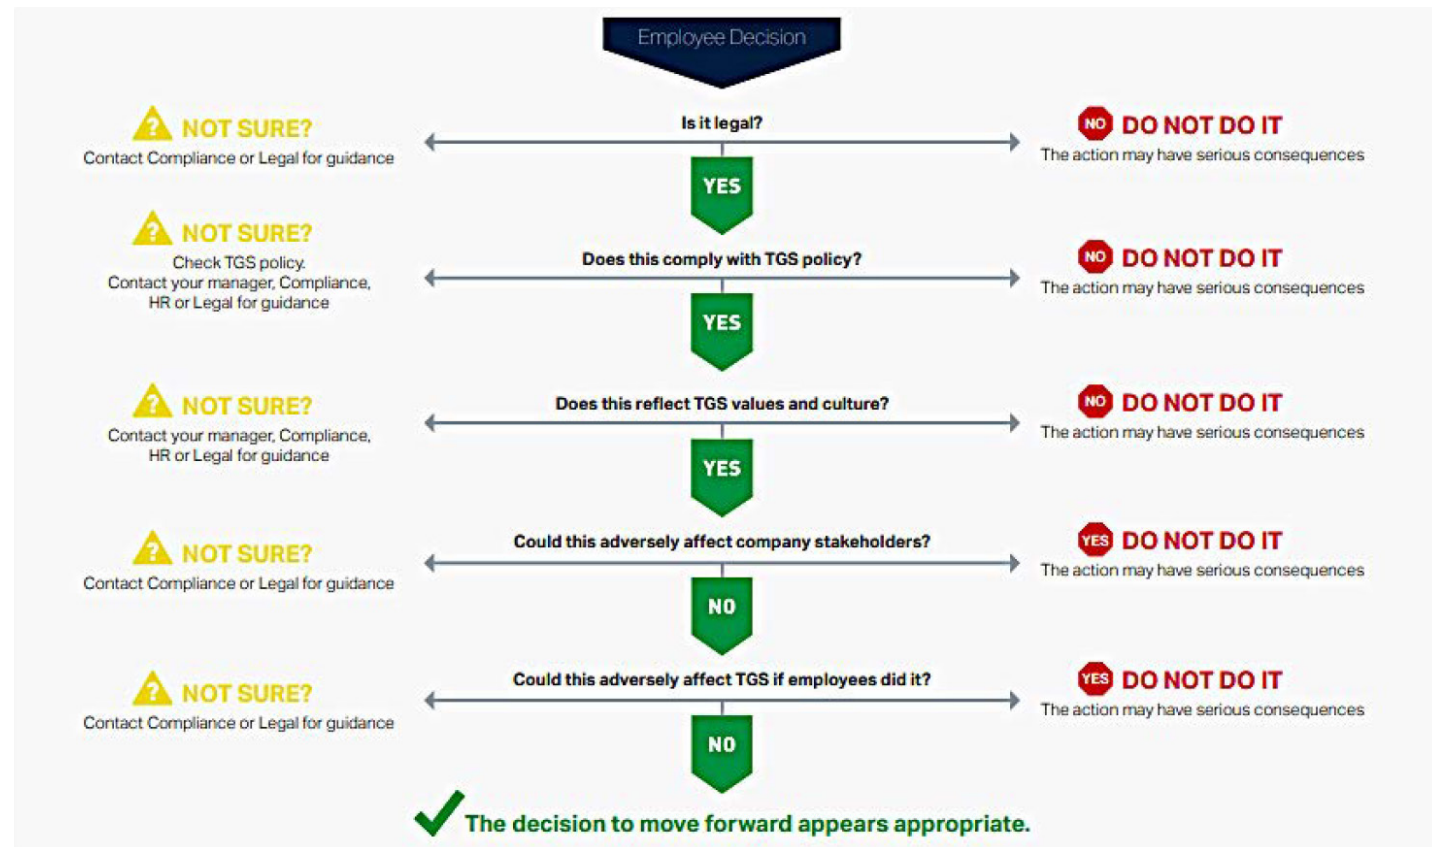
Employee Decision

NOT SURE?
Contact Compliance or Legal for guidance

Is it legal?

NO DO NOT DO IT
The action may have serious consequences

YES

NOT SURE?
Check TGS policy. Contact your manager, Compliance, HR or Legal for guidance

Does this comply with TGS policy?

NO DO NOT DO IT
The action may have serious consequences

YES

NOT SURE?
Contact your manager, Compliance, HR or Legal for guidance

Does this reflect TGS values and culture?

NO DO NOT DO IT
The action may have serious consequences

YES

NOT SURE?
Contact Compliance or Legal for guidance

Could this adversely affect company stakeholders?

YES DO NOT DO IT
The action may have serious consequences

NO

NOT SURE?
Contact Compliance or Legal for guidance

Could this adversely affect TGS if employees did it?

YES DO NOT DO IT
The action may have serious consequences

NO

The decision to move forward appears appropriate.